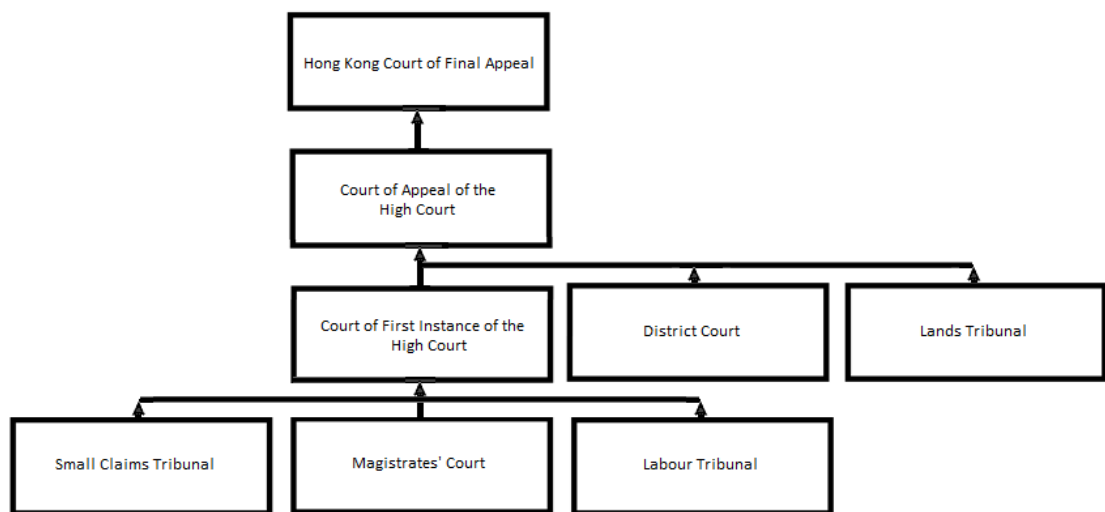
Hong Kong Court of Final Appeal

Court of Appeal of the High Court

Court of First Instance of the High Court

District Court

Lands Tribunal

Small Claims Tribunal

Magistrates' Court

Labour Tribunal